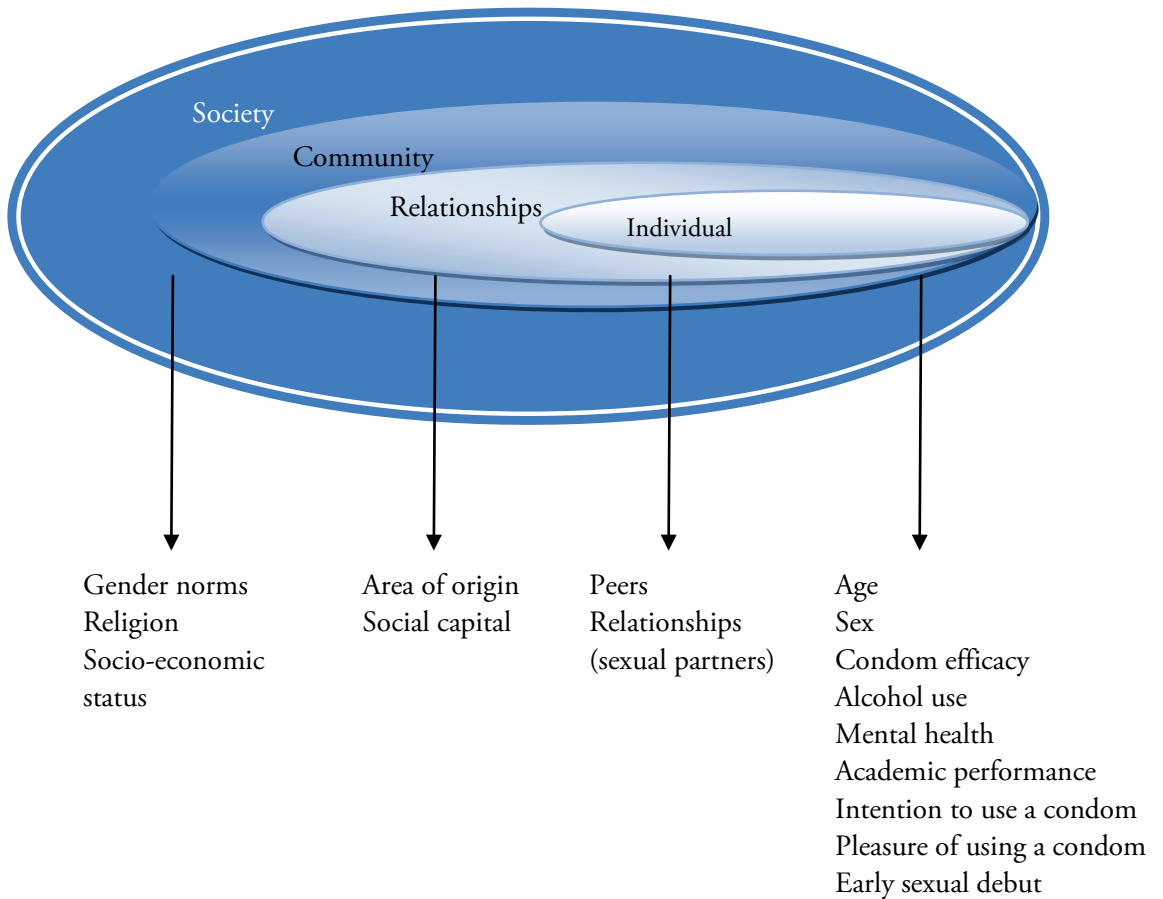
Society
Community
Relationships
Individual

Gender norms
Religion
Socio-economic status

Area of origin
Social capital

Peers
Relationships (sexual partners)

Age
Sex
Condom efficacy
Alcohol use
Mental health
Academic performance
Intention to use a condom
Pleasure of using a condom
Early sexual debut